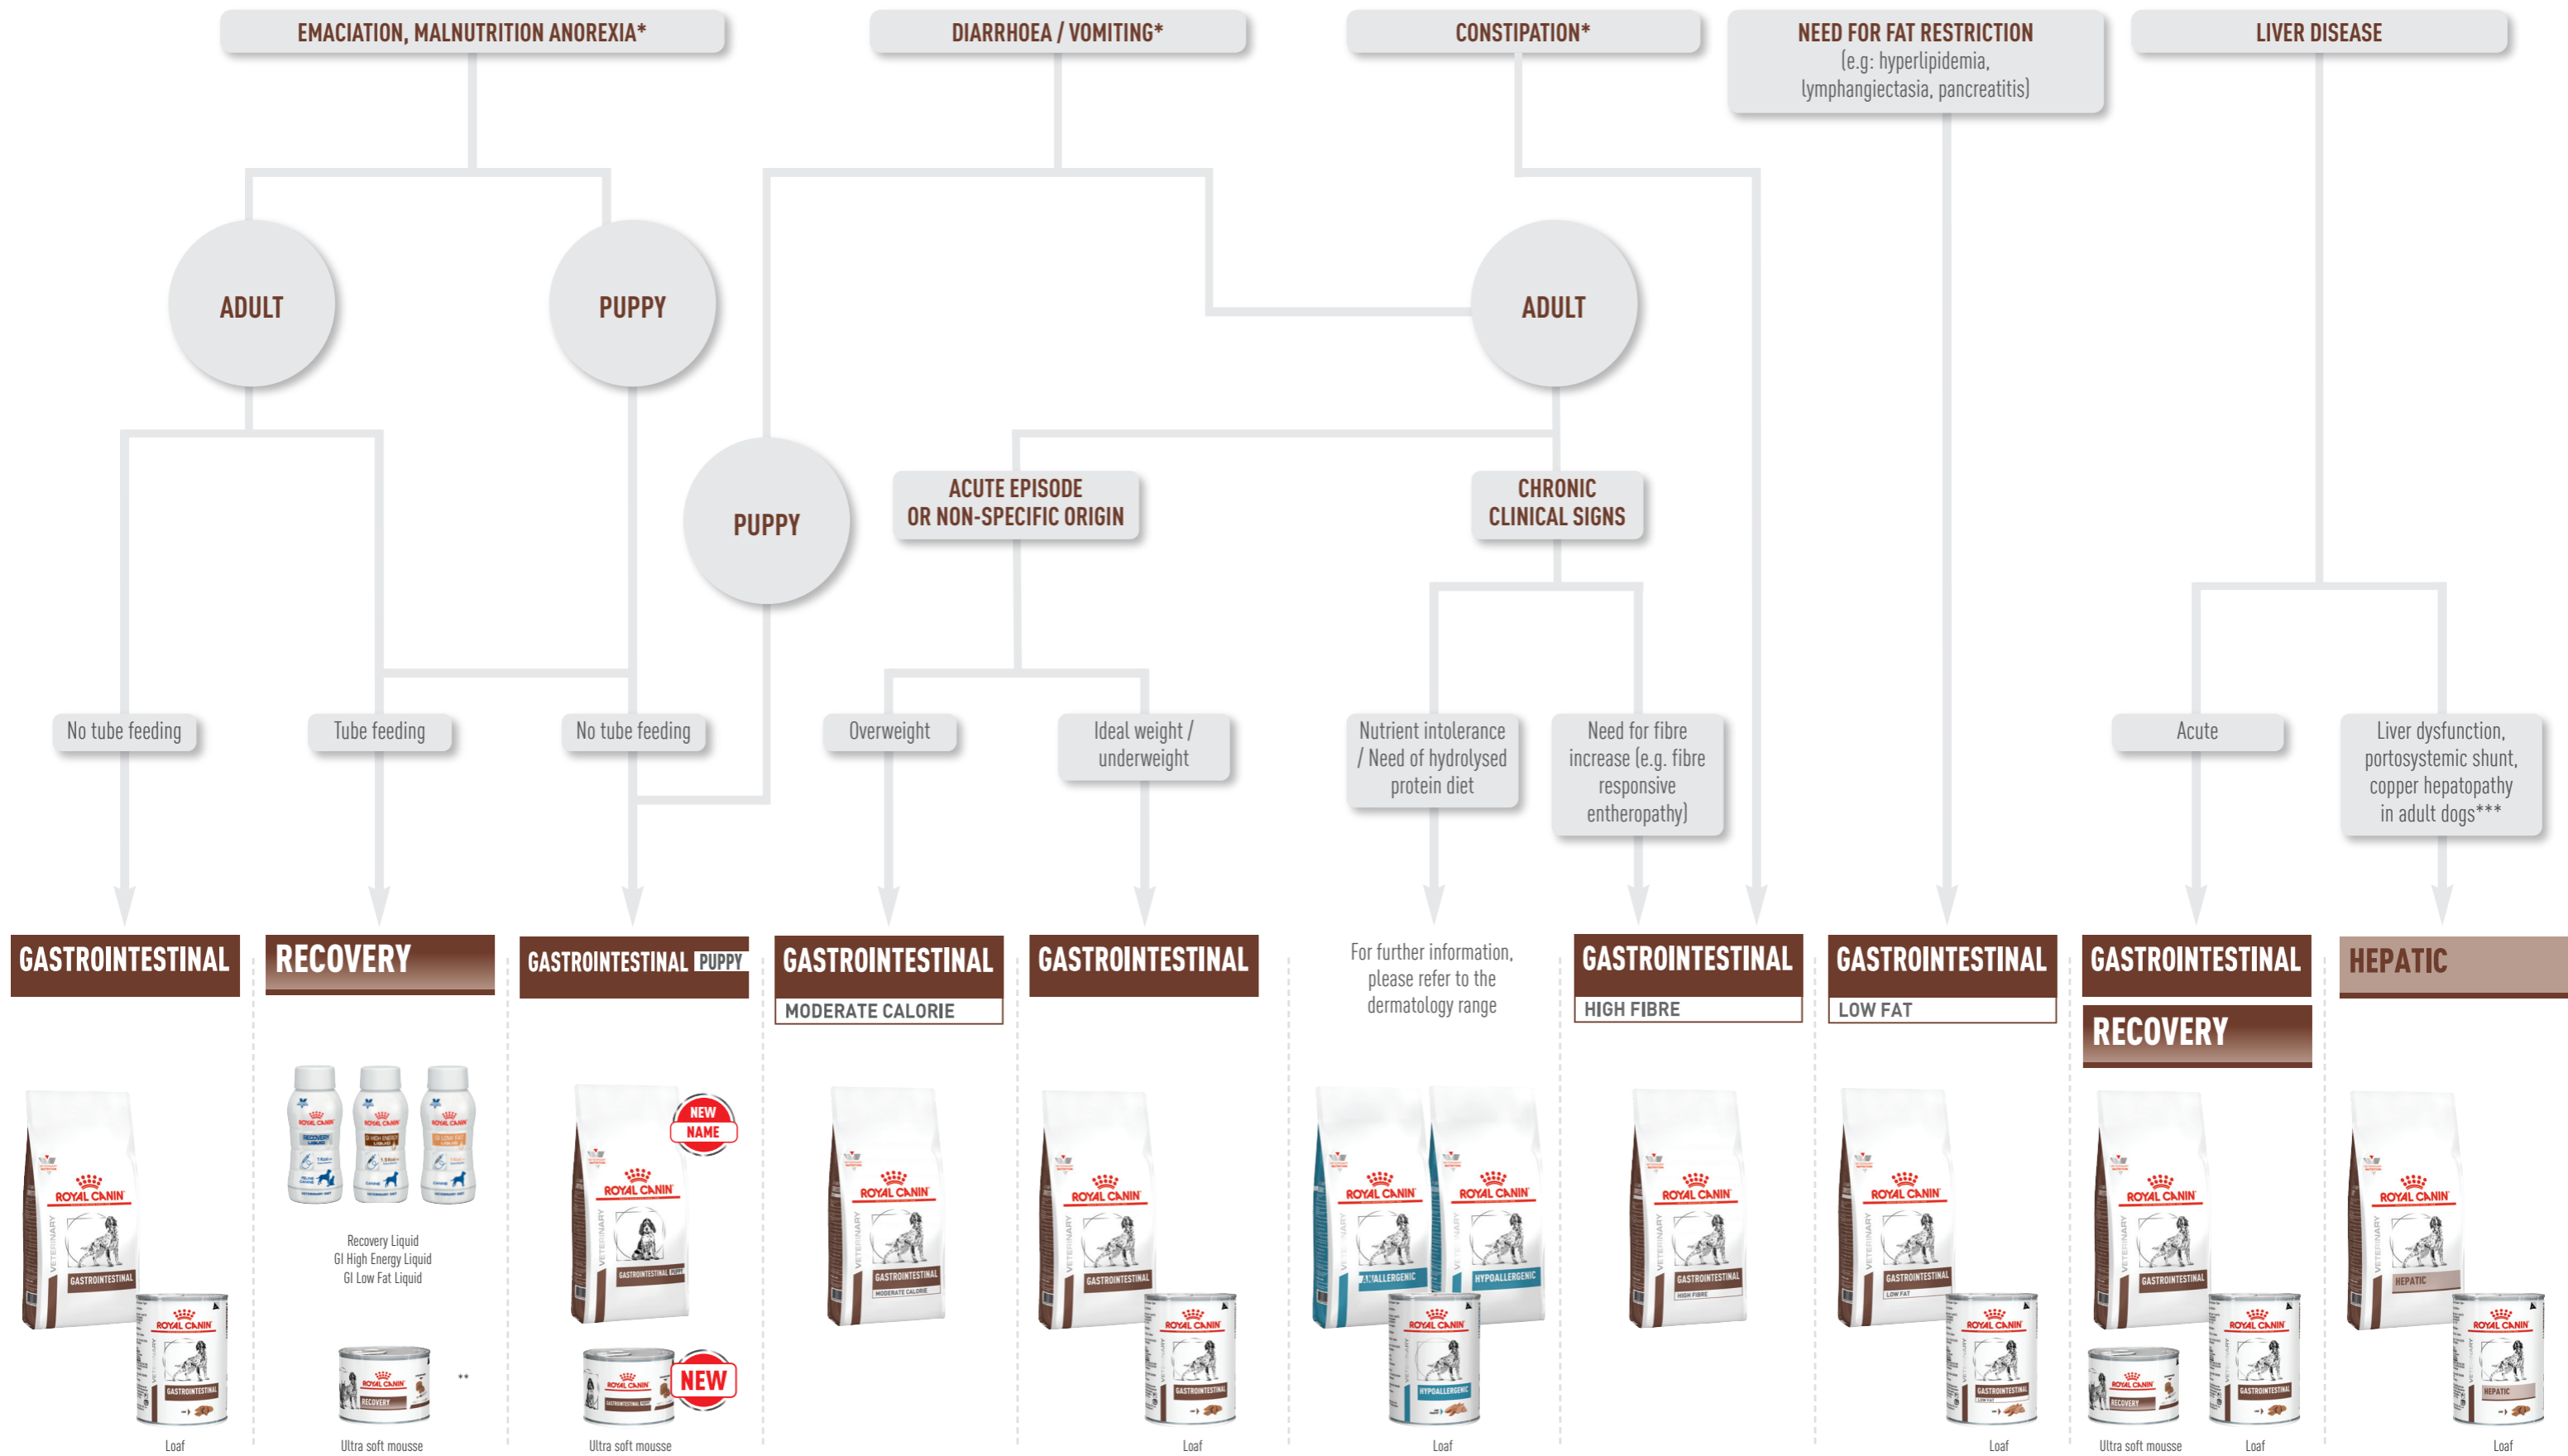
EMACIATION, MALNUTRITION ANOREXIA*

DIARRHOEA / VOMITING*

CONSTIPATION*

NEED FOR FAT RESTRICTION (e.g: hyperlipidemia, lymphangiectasia, pancreatitis)

LIVER DISEASE

ADULT

PUPPY

ADULT

PUPPY

ACUTE EPISODE OR NON-SPECIFIC ORIGIN

CHRONIC CLINICAL SIGNS

No tube feeding

Tube feeding

No tube feeding

Overweight

Ideal weight / underweight

Nutrient intolerance / Need of hydrolysed protein diet

Need for fibre increase (e.g. fibre responsive entheropathy)

Acute

Liver dysfunction, portosystemic shunt, copper hepatopathy in adult dogs***

GASTROINTESTINAL

RECOVERY

GASTROINTESTINAL PUPPY

GASTROINTESTINAL
MODERATE CALORIE

GASTROINTESTINAL

For further information, please refer to the dermatology range

GASTROINTESTINAL
HIGH FIBRE

GASTROINTESTINAL
LOW FAT

GASTROINTESTINAL

RECOVERY

HEPATIC

Recovery Liquid
GI High Energy Liquid
GI Low Fat Liquid

NEW NAME

NEW

**

Loaf

Ultra soft mousse

Ultra soft mousse

Loaf

Loaf

Loaf

Ultra soft mousse

Loaf

Loaf